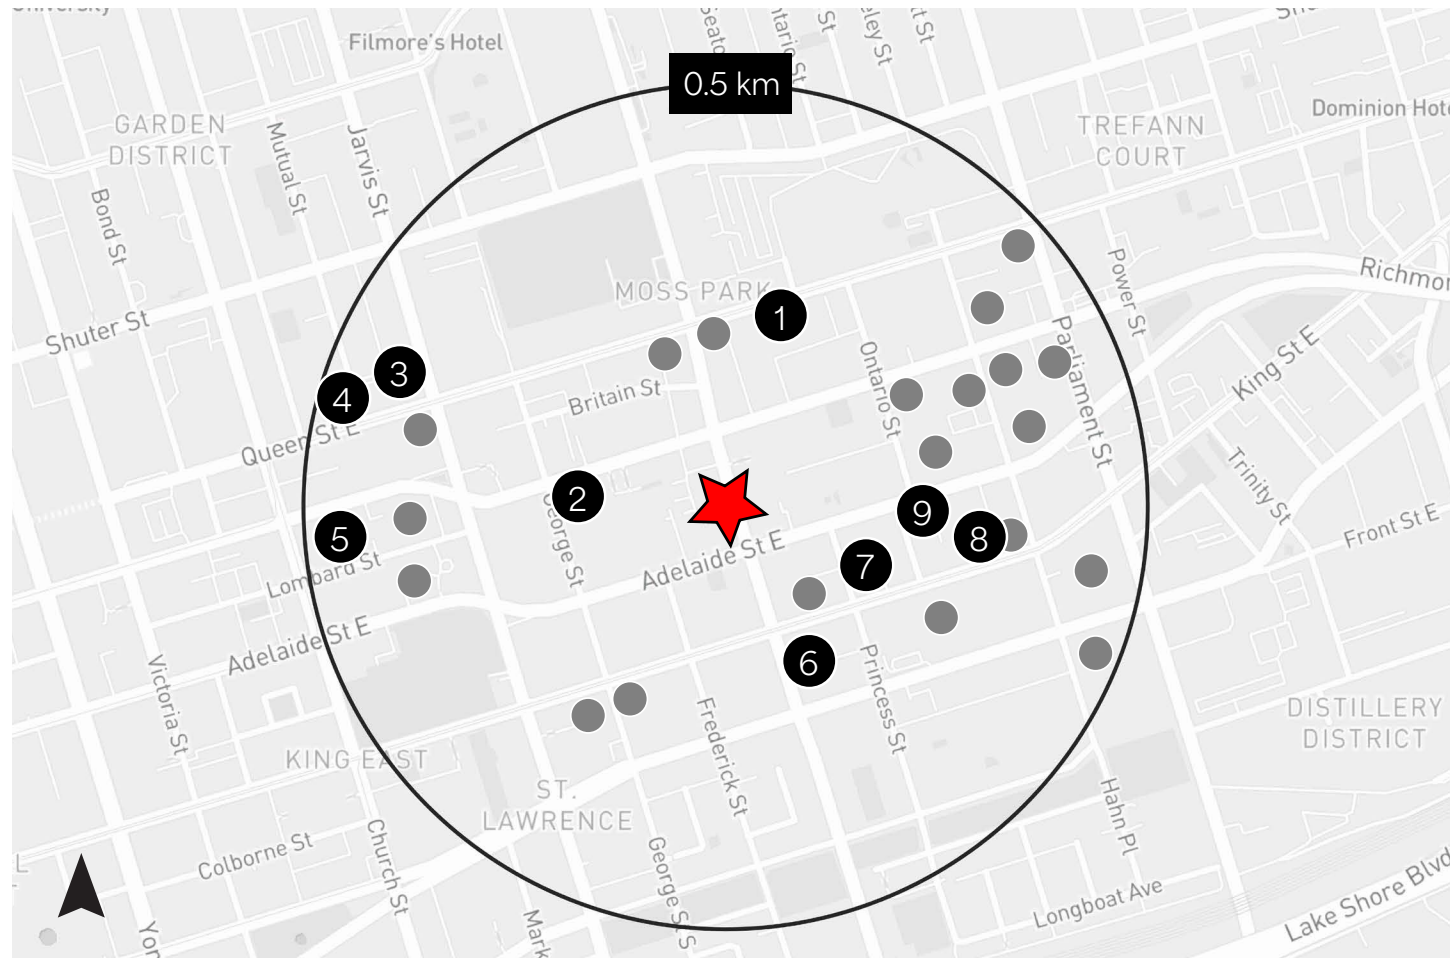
Filmore's Hotel

0.5 km

GARDEN DISTRICT

TREFANN COURT

Dominion Hote

Mutual St

Jarvis St

Bond St

MOSS PARK

1

Power St

Richmon

Shuter St

3

4

Britain St

Ontario St

Parliament St

King St E

Queen St E

Trinity St

2

George St

9

5

8

Front St E

Lombard St

Adelaide St E

7

Adelaide St E

6

Princess St

Victoria St

KING EAST

DISTILLERY DISTRICT

ST. LAWRENCE

Frederick St

Hahn Pl

Colborne St

Church St

George St S

Longboat Ave

Lake Shore Blvd